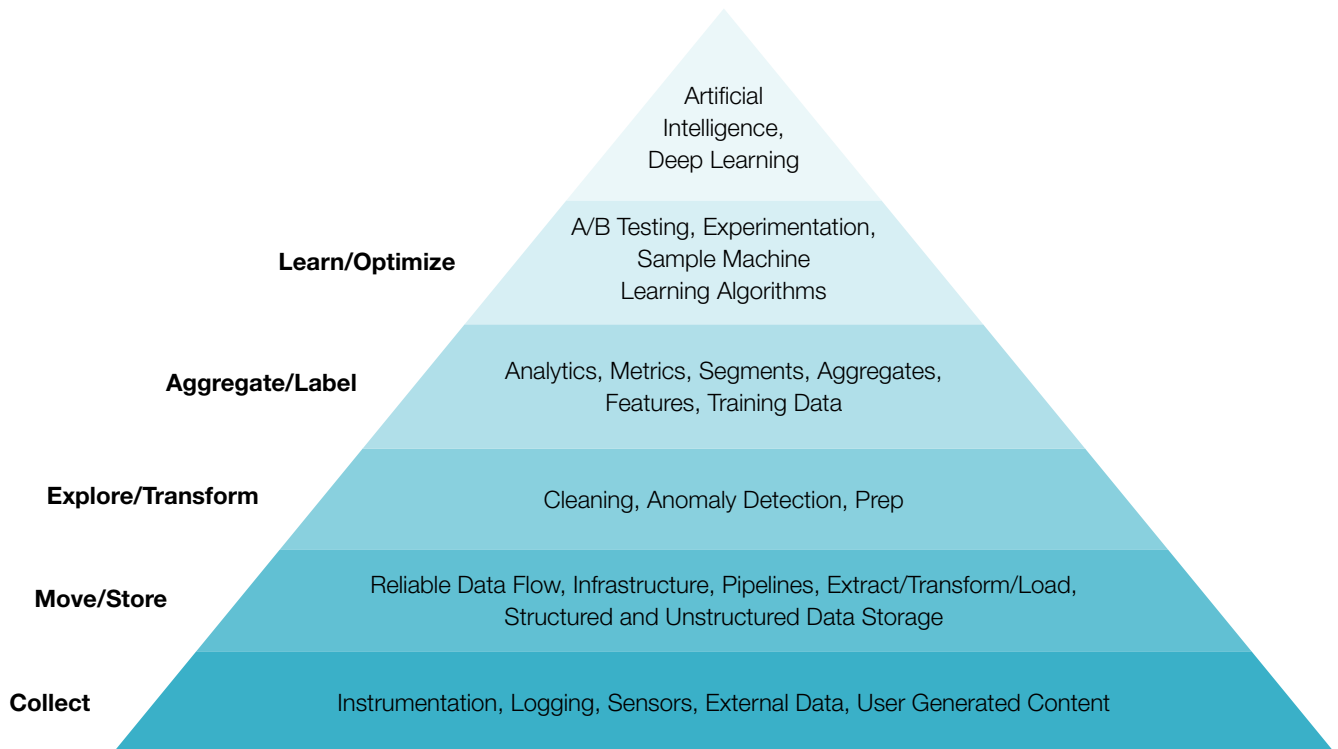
Artificial Intelligence, Deep Learning

Learn/Optimize

A/B Testing, Experimentation, Sample Machine Learning Algorithms

Aggregate/Label

Analytics, Metrics, Segments, Aggregates, Features, Training Data

Explore/Transform

Cleaning, Anomaly Detection, Prep

Move/Store

Reliable Data Flow, Infrastructure, Pipelines, Extract/Transform/Load, Structured and Unstructured Data Storage

Collect

Instrumentation, Logging, Sensors, External Data, User Generated Content